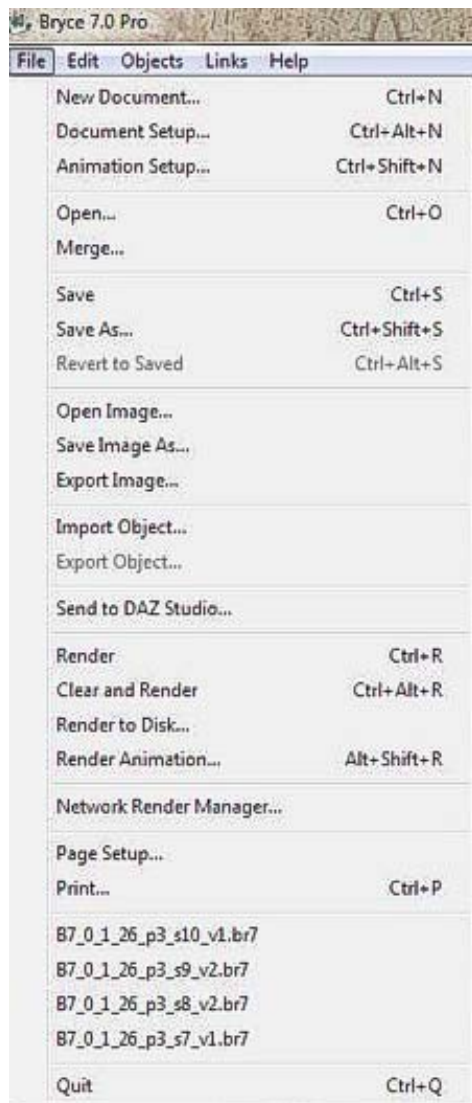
Bryce 7.0 Pro

File Edit Objects Links Help

New Document... Ctrl+N
Document Setup... Ctrl+Alt+N
Animation Setup... Ctrl+Shift+N

Open... Ctrl+O
Merge...

Save Ctrl+S
Save As... Ctrl+Shift+S
Revert to Saved Ctrl+Alt+S

Open Image...
Save Image As...
Export Image...

Import Object...
Export Object...

Send to DAZ Studio...

Render Ctrl+R
Clear and Render Ctrl+Alt+R
Render to Disk...
Render Animation... Alt+Shift+R

Network Render Manager...

Page Setup...
Print... Ctrl+P

B7_0_1_26_p3_s10_v1.br7
B7_0_1_26_p3_s9_v2.br7
B7_0_1_26_p3_s8_v2.br7
B7_0_1_26_p3_s7_v1.br7

Quit Ctrl+Q